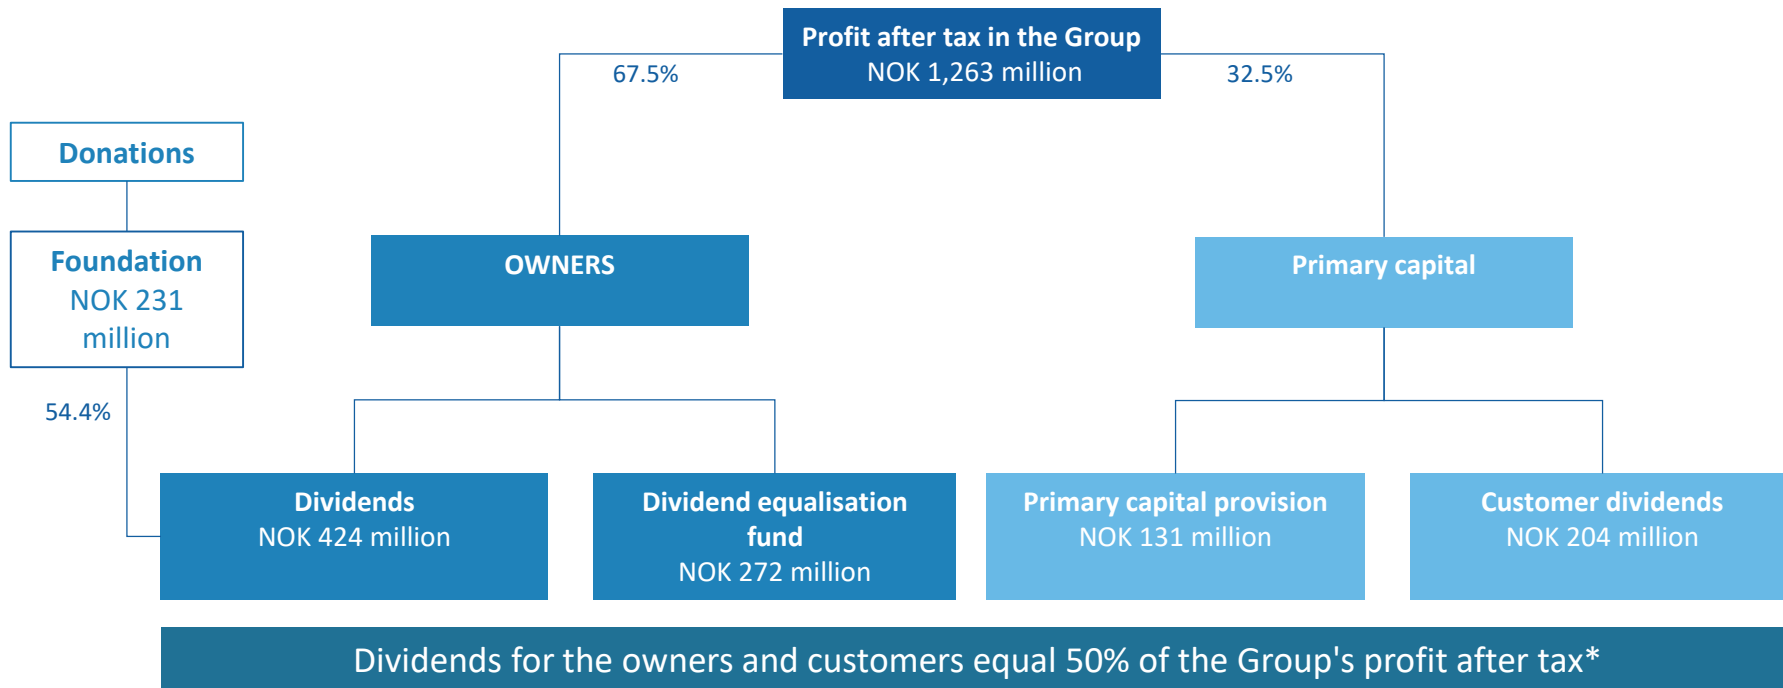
Profit after tax in the Group
NOK 1,263 million

67.5%

32.5%

Donations

Foundation
NOK 231 million

54.4%

OWNERS

Primary capital

Dividends
NOK 424 million

Dividend equalisation fund
NOK 272 million

Primary capital provision
NOK 131 million

Customer dividends
NOK 204 million

Dividends for the owners and customers equal 50% of the Group's profit after tax*